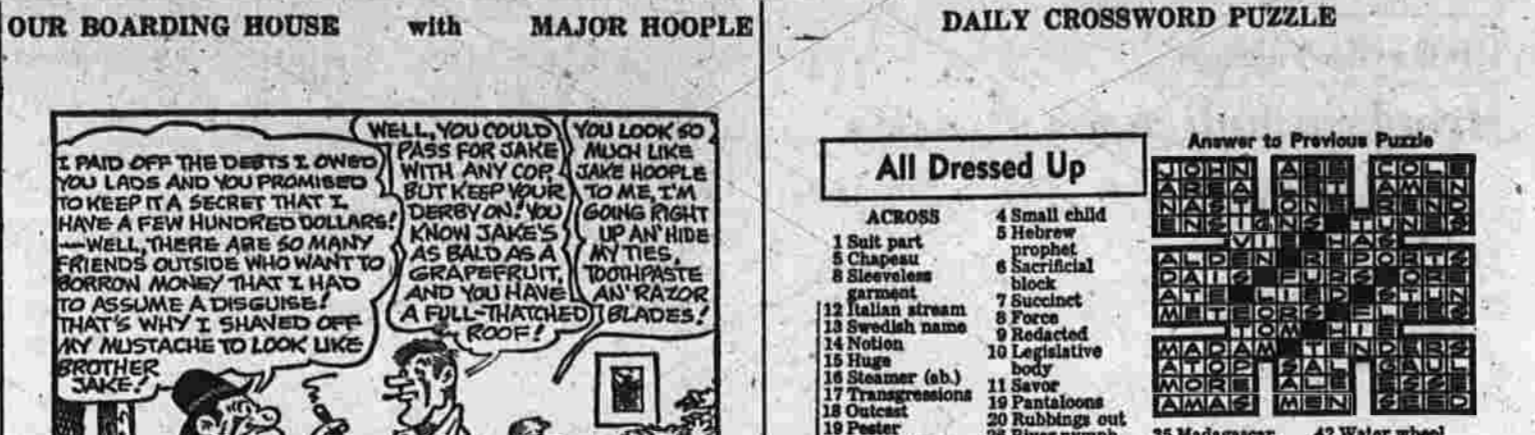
OUR BOARDING HOUSE with MAJOR HOOPLE

I PAID OFF THE DEBTS I OWED YOU LADS AND YOU PROMISED TO KEEP IT A SECRET THAT I HAVE A FEW HUNDRED DOLLARS! —WELL, THERE ARE SO MANY FRIENDS OUTSIDE WHO WANT TO BORROW MONEY THAT I HAD TO ASSUME A DISGUISE! THAT'S WHY I SHAVED OFF MY MUSTACHE TO LOOK LIKE BROTHER JAKE!

WELL, YOU COULD PASS FOR JAKE WITH ANY COP BUT KEEP YOUR DERBY ON! YOU KNOW JAKE'S AS BALD AS A GRAPEFRUIT, AND YOU HAVE A FULL-THATCHED ROOF!

YOU LOOK SO MUCH LIKE JAKE HOOPLE TO ME, I'M GOING RIGHT UP AN' HIDE MY TIES, TOOTHPASTE AN' RAZOR BLADES!

DAILY CROSSWORD PUZZLE

All Dressed Up

ACROSS
1 Suit part
5 Chapeau
8 Sleeveless garment
12 Italian stream
13 Swedish name
14 Notion
15 Huge
16 Steamer (ab.)
17 Transgressions
18 Outcast
19 Pester

4 Small child
5 Hebrew prophet
6 Sacrificial block
7 Succinct
8 Force
9 Redacted
10 Legislative body
11 Savor
19 Pantaloons
20 Rubbings out

Answer to Previous Puzzle

| JOHN | ABE | COLT |
|---|---|---|
| AREA | LET | AMEN |
| NAST | ONE | REND |
| ENSIGNS | | TUNES |
| VIE | HAS | |
| ALDEN | REPORTS | |
| DAIS | FURS | ORE |
| ATE | LISP | STUN |
| METEORS | FLEES | |
| TOM | HIE | |
| MADAM | TENDERS | |
| ATOP | SAL | GAUL |
| MORE | ALE | ECCE |
| AMAS | MEN | SEED |

35 Madagascar
42 Water wheel
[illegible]